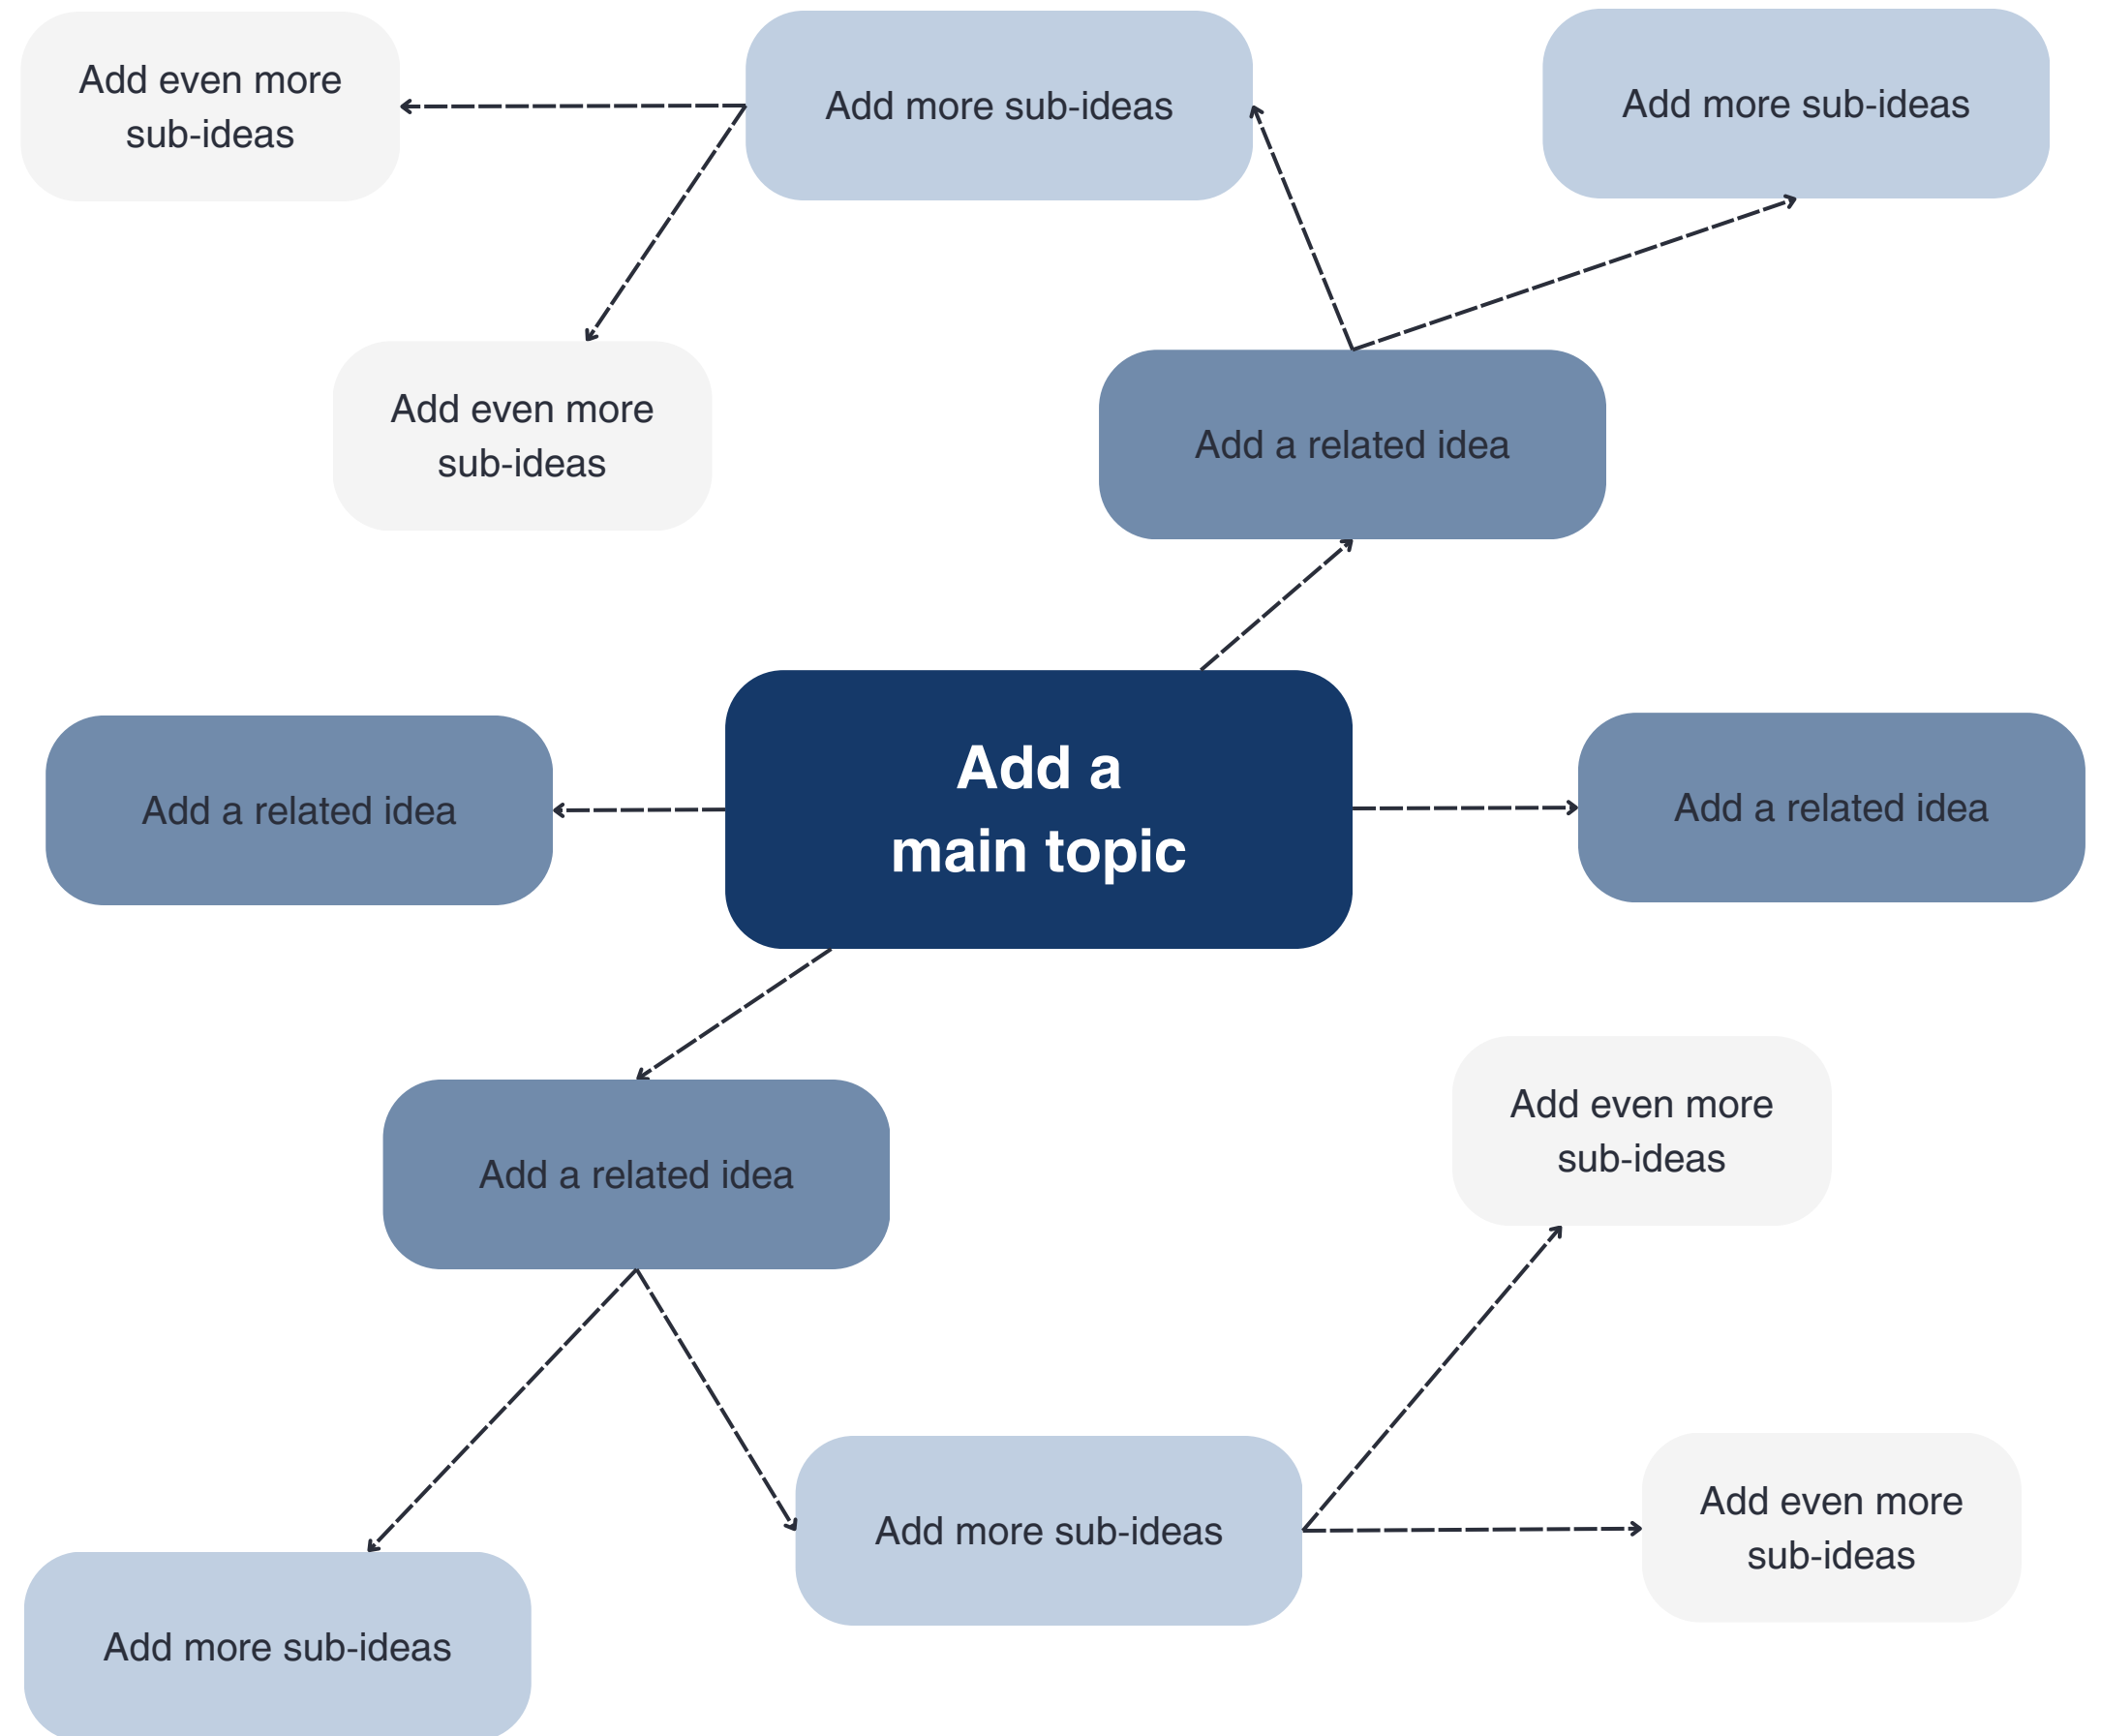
Add even more sub-ideas

Add more sub-ideas

Add more sub-ideas

Add even more sub-ideas

Add a related idea

Add a related idea

Add a main topic

Add a related idea

Add a related idea

Add even more sub-ideas

Add more sub-ideas

Add even more sub-ideas

Add more sub-ideas